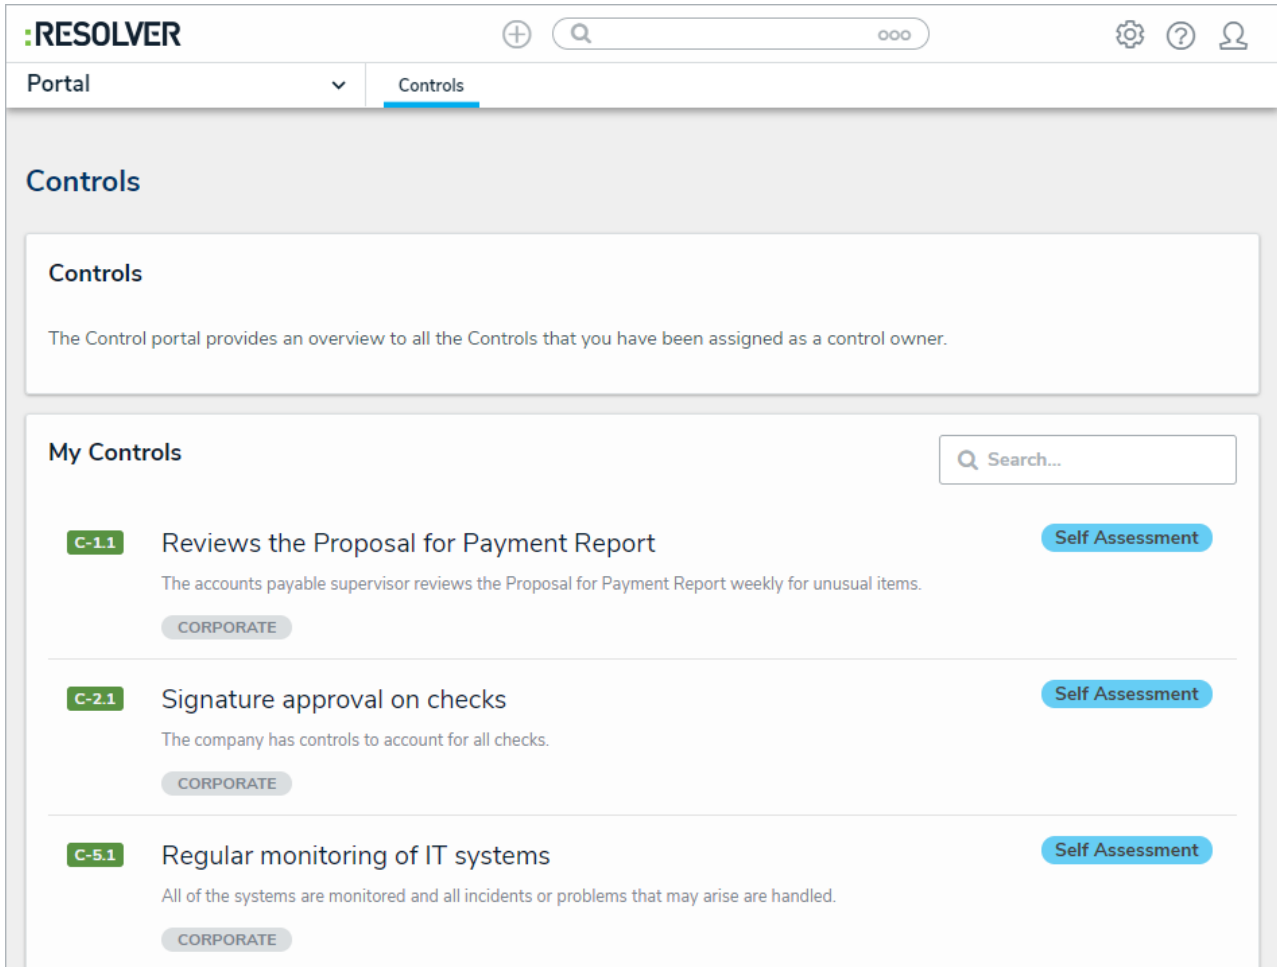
:RESOLVER

Portal

Controls

Controls

Controls

The Control portal provides an overview to all the Controls that you have been assigned as a control owner.

My Controls

Search...

C-1.1 Reviews the Proposal for Payment Report

Self Assessment

The accounts payable supervisor reviews the Proposal for Payment Report weekly for unusual items.

CORPORATE

C-2.1 Signature approval on checks

Self Assessment

The company has controls to account for all checks.

CORPORATE

C-5.1 Regular monitoring of IT systems

Self Assessment

All of the systems are monitored and all incidents or problems that may arise are handled.

CORPORATE